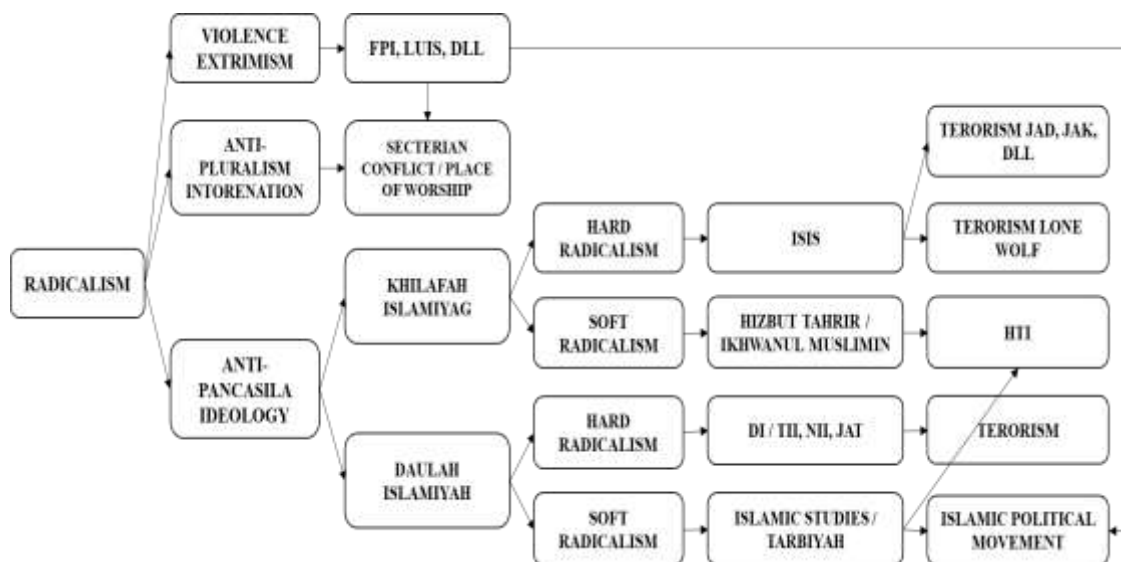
RADICALISM

VIOLENCE EXTRIMISM

FPI, LUIS, DLL

ANTI-PLURALISM INTORENATION

SECTERIAN CONFLICT / PLACE OF WORSHIP

ANTI-PANCASILA IDEOLOGY

KHILAFAH ISLAMIYAG

HARD RADICALISM

ISIS

TERORISM JAD, JAK, DLL

TERORISM LONE WOLF

SOFT RADICALISM

HIZBUT TAHRIR / IKHWANUL MUSLIMIN

HTI

DAULAH ISLAMIYAH

HARD RADICALISM

DI / TII, NII, JAT

TERORISM

SOFT RADICALISM

ISLAMIC STUDIES / TARBIYAH

ISLAMIC POLITICAL MOVEMENT